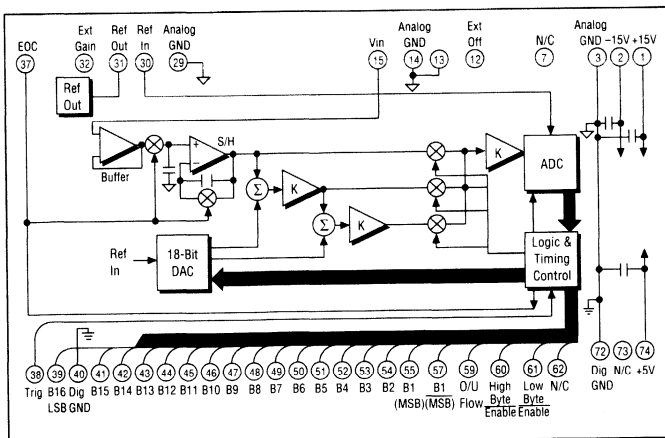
EOC
37

Ext Gain
32

Ref Out
31

Ref In
30

Analog GND
29

Vin
15

Analog GND
14
13

Ext Off
12

N/C
7

Analog GND
3

−15V
2

+15V
1

Ref Out

Buffer

S/H

K

K

K

K

ADC

$\Sigma$

$\Sigma$

Ref In

18-Bit DAC

Logic & Timing Control

38 Trig
39 B16 LSB
40 Dig GND
41 B15
42 B14
43 B13
44 B12
45 B11
46 B10
47 B9
48 B8
49 B7
50 B6
51 B5
52 B4
53 B3
54 B2
55 B1 (MSB)
57 $\overline{\text{B1}}$ $\overline{\text{(MSB)}}$
59 O/U Flow
60 High $\overline{\text{Byte}}$ $\overline{\text{Enable}}$
61 Low $\overline{\text{Byte}}$ $\overline{\text{Enable}}$
62 N/C

72 Dig GND
73 N/C
74 +5V